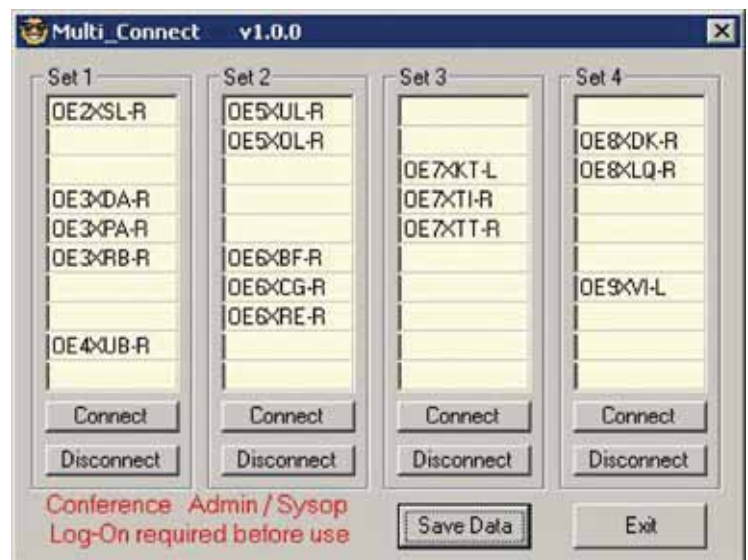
Multi_Connect v1.0.0

Set 1
OE2XSL-R
OE3XDA-R
OE3XPA-R
OE3XRB-R
OE4XUB-R
Connect
Disconnect

Set 2
OE5XUL-R
OE5XOL-R
OE6XBF-R
OE6XCG-R
OE6XRE-R
Connect
Disconnect

Set 3
OE7XKT-L
OE7XTI-R
OE7XTT-R
Connect
Disconnect

Set 4
OE8XDK-R
OE8XLQ-R
OE9XVI-L
Connect
Disconnect

Conference Admin / Sysop
Log-On required before use

Save Data

Exit